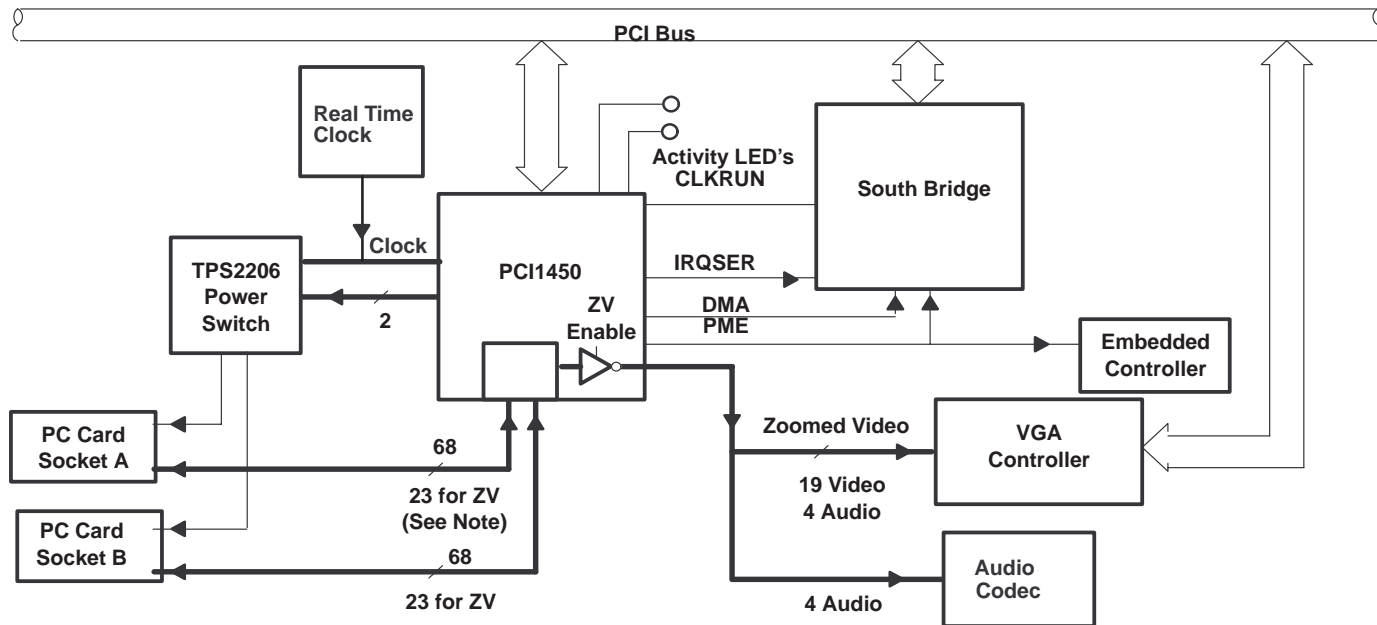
PCI Bus

Real Time Clock

Activity LED's
CLKRUN

South Bridge

Clock

TPS2206 Power Switch

PCI1450

IRQSER

2

ZV Enable

DMA
PME

Embedded Controller

PC Card Socket A

68

Zoomed Video

VGA Controller

23 for ZV (See Note)

19 Video
4 Audio

PC Card Socket B

68

23 for ZV

Audio Codec

4 Audio